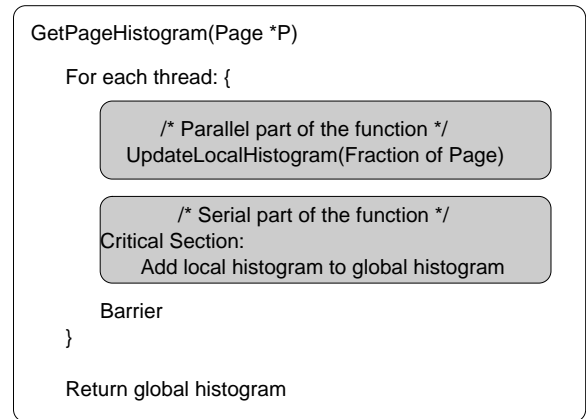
GetPageHistogram(Page *P)

For each thread: {

/* Parallel part of the function */
UpdateLocalHistogram(Fraction of Page)

/* Serial part of the function */
Critical Section:
Add local histogram to global histogram

Barrier

}

Return global histogram